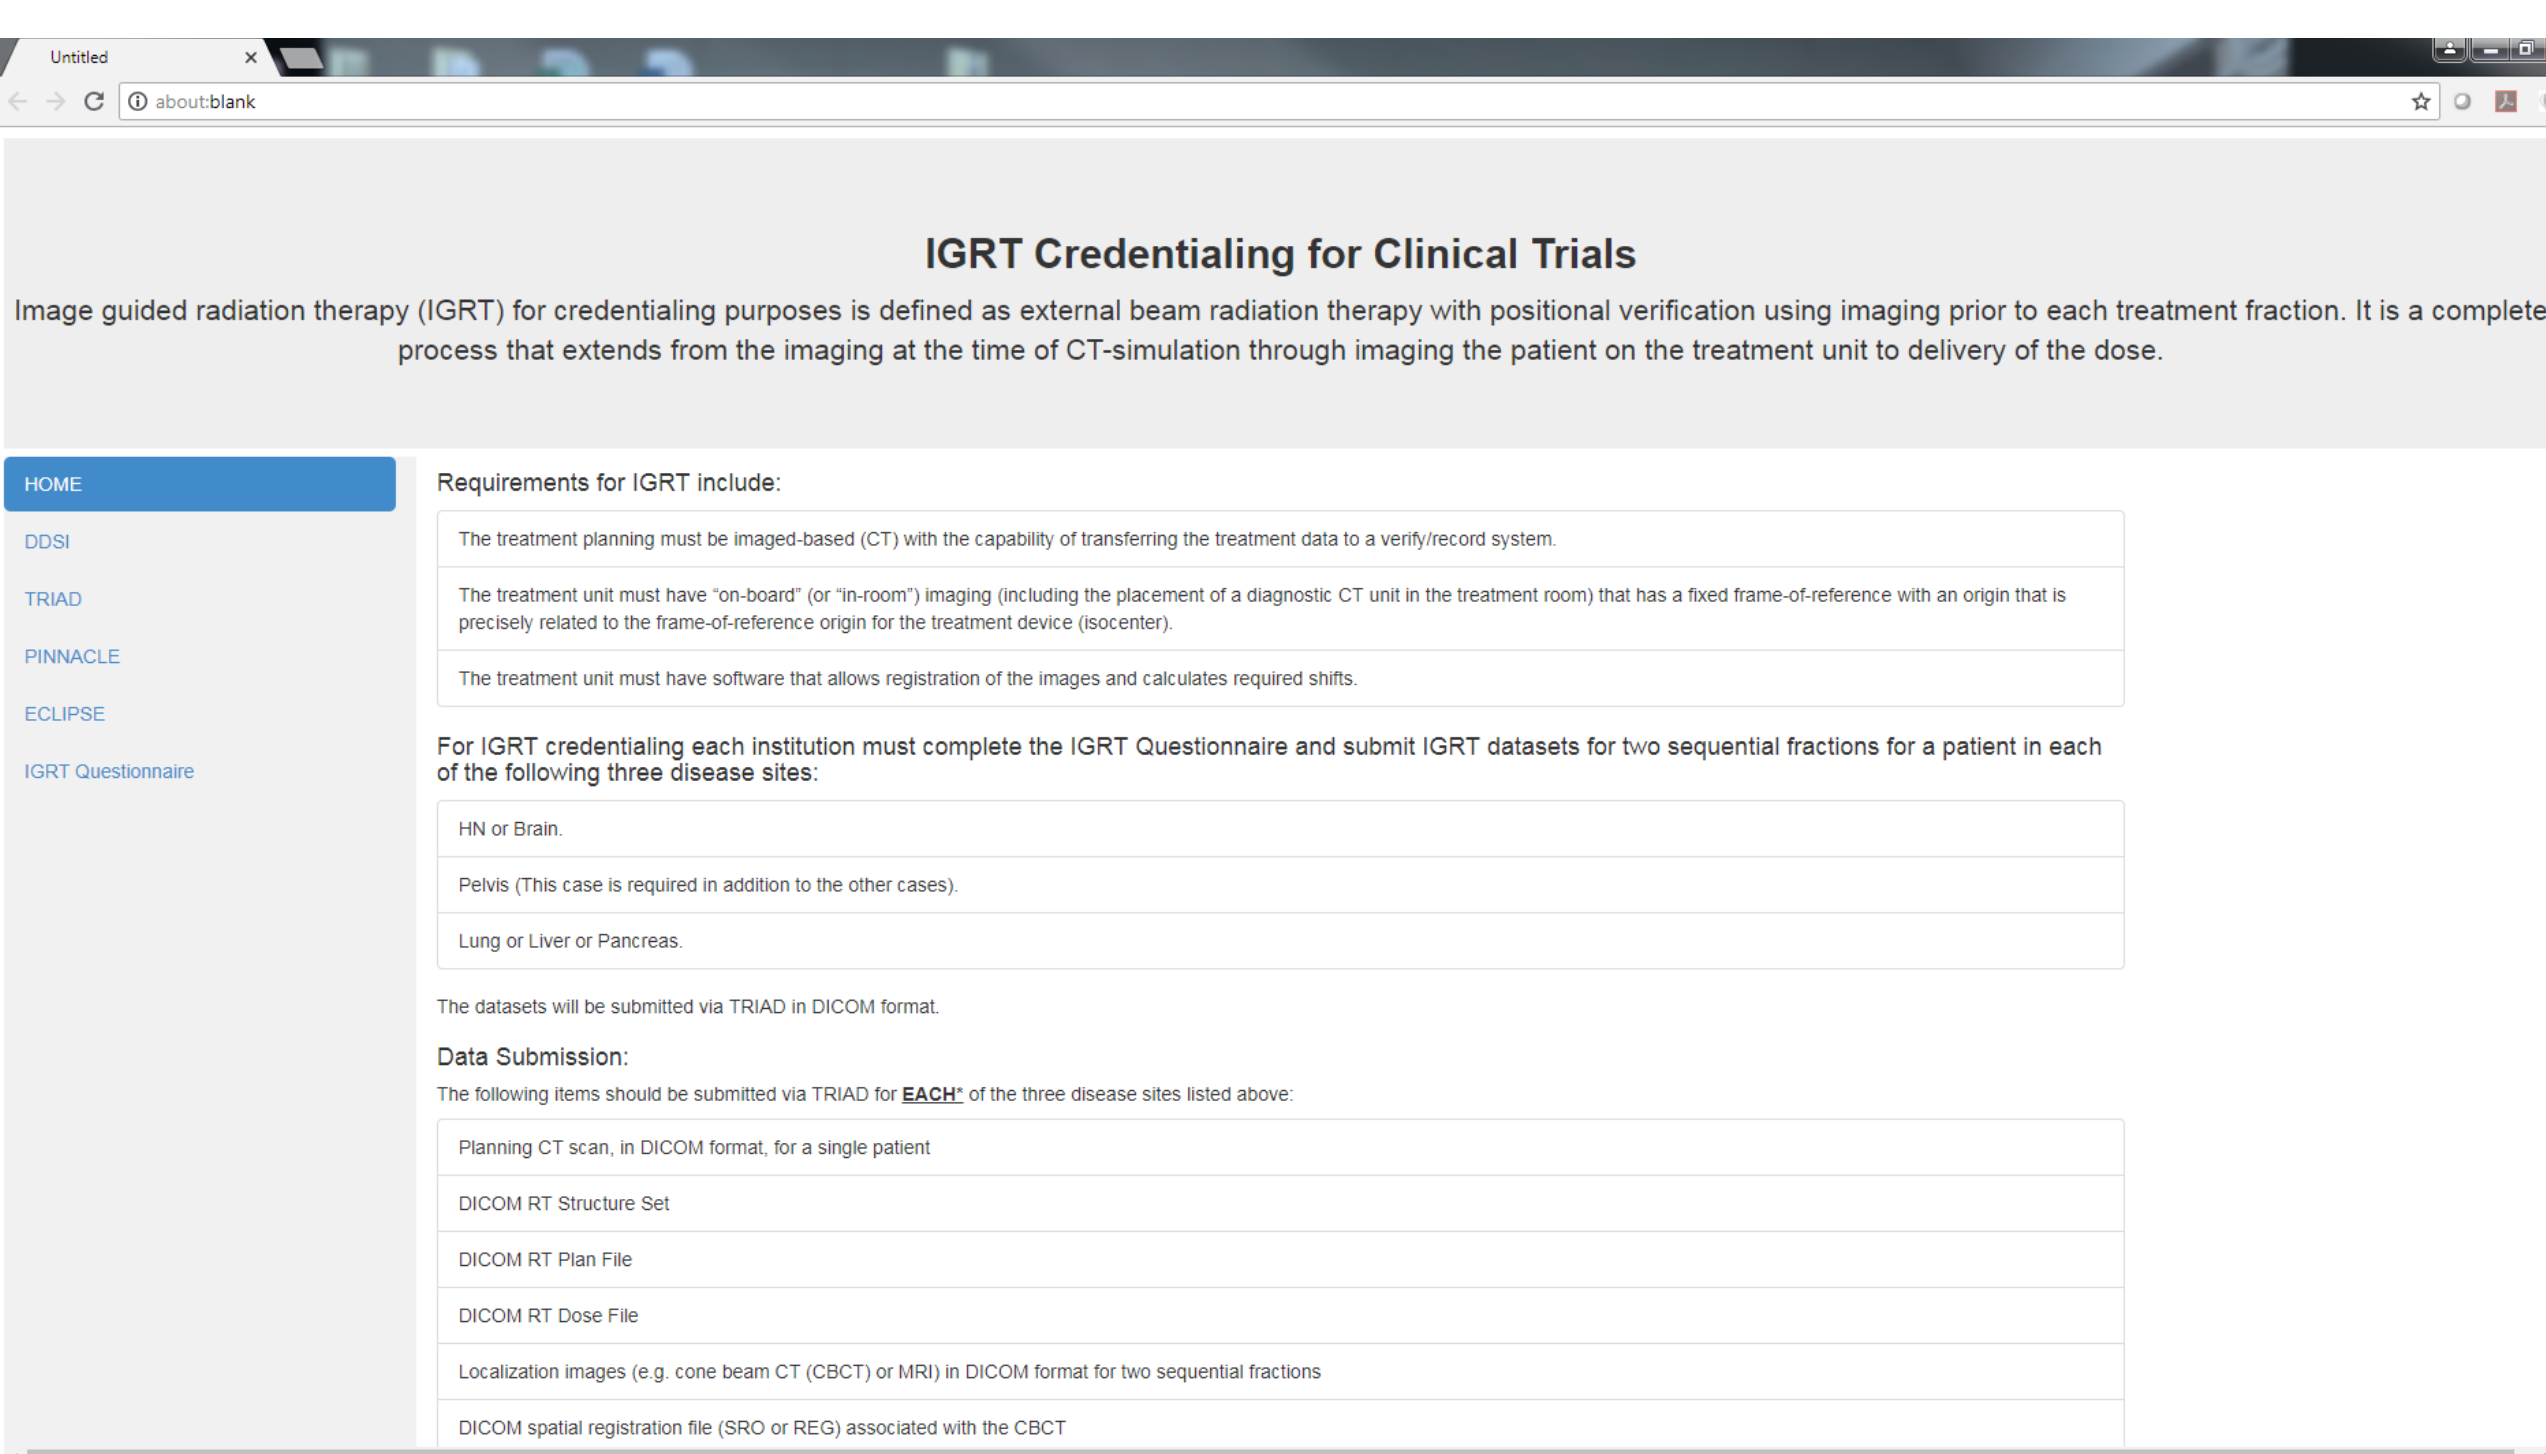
Untitled ×

about:blank

IGRT Credentialing for Clinical Trials

Image guided radiation therapy (IGRT) for credentialing purposes is defined as external beam radiation therapy with positional verification using imaging prior to each treatment fraction. It is a complete process that extends from the imaging at the time of CT-simulation through imaging the patient on the treatment unit to delivery of the dose.

HOME
DDSI
TRIAD
PINNACLE
ECLIPSE
IGRT Questionnaire

Requirements for IGRT include:

The treatment planning must be imaged-based (CT) with the capability of transferring the treatment data to a verify/record system.

The treatment unit must have “on-board” (or “in-room”) imaging (including the placement of a diagnostic CT unit in the treatment room) that has a fixed frame-of-reference with an origin that is precisely related to the frame-of-reference origin for the treatment device (isocenter).

The treatment unit must have software that allows registration of the images and calculates required shifts.

For IGRT credentialing each institution must complete the IGRT Questionnaire and submit IGRT datasets for two sequential fractions for a patient in each of the following three disease sites:

HN or Brain.

Pelvis (This case is required in addition to the other cases).

Lung or Liver or Pancreas.

The datasets will be submitted via TRIAD in DICOM format.

Data Submission:

The following items should be submitted via TRIAD for EACH* of the three disease sites listed above:

Planning CT scan, in DICOM format, for a single patient

DICOM RT Structure Set

DICOM RT Plan File

DICOM RT Dose File

Localization images (e.g. cone beam CT (CBCT) or MRI) in DICOM format for two sequential fractions

DICOM spatial registration file (SRO or REG) associated with the CBCT